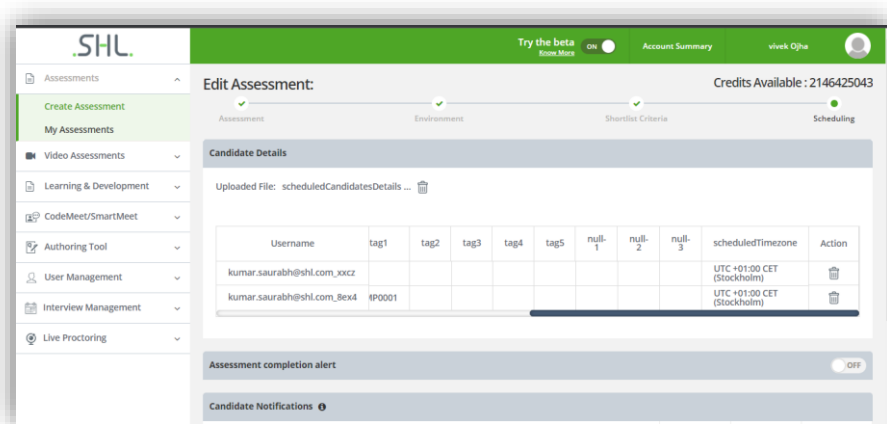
SHL.

Try the beta Know More ON

Account Summary

vivek Ojha

Assessments

Create Assessment

My Assessments

Video Assessments

Learning & Development

CodeMeet/SmartMeet

Authoring Tool

User Management

Interview Management

Live Proctoring

Edit Assessment:

Credits Available : 2146425043

Assessment

Environment

Shortlist Criteria

Scheduling

Candidate Details

Uploaded File: scheduledCandidatesDetails ...

| Username | tag1 | tag2 | tag3 | tag4 | tag5 | null-1 | null-2 | null-3 | scheduledTimezone | Action |
|---|---|---|---|---|---|---|---|---|---|---|
| kumar.saurabh@shl.com_xxcz | | | | | | | | | UTC +01:00 CET (Stockholm) | |
| kumar.saurabh@shl.com_8ex4 | MP0001 | | | | | | | | UTC +01:00 CET (Stockholm) | |

Assessment completion alert

OFF

Candidate Notifications